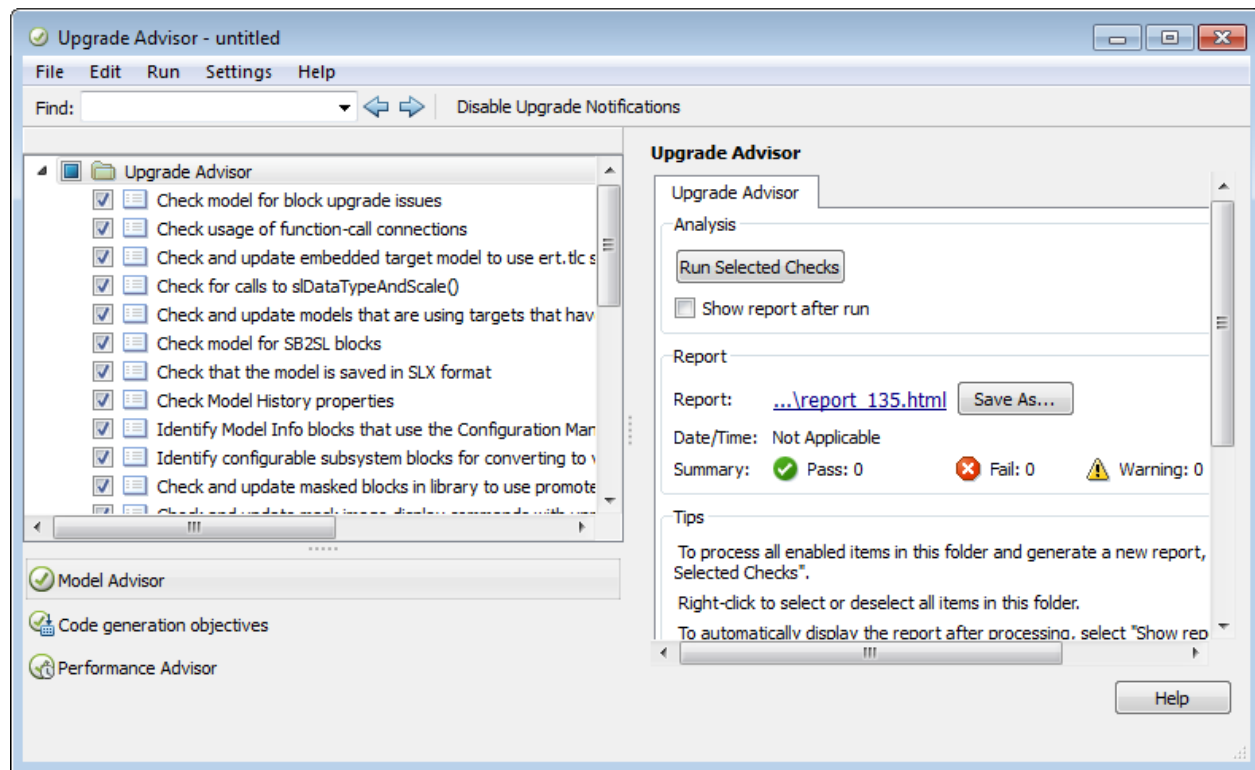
Upgrade Advisor - untitled

File Edit Run Settings Help

Find: Disable Upgrade Notifications

Upgrade Advisor
Check model for block upgrade issues
Check usage of function-call connections
Check and update embedded target model to use ert.tlc s
Check for calls to slDataTypeAndScale()
Check and update models that are using targets that hav
Check model for SB2SL blocks
Check that the model is saved in SLX format
Check Model History properties
Identify Model Info blocks that use the Configuration Man
Identify configurable subsystem blocks for converting to v
Check and update masked blocks in library to use promote
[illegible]

Model Advisor
Code generation objectives
Performance Advisor

Upgrade Advisor

Upgrade Advisor

Analysis

Run Selected Checks

Show report after run

Report

Report: ...\report_135.html Save As...

Date/Time: Not Applicable

Summary: Pass: 0 Fail: 0 Warning: 0

Tips

To process all enabled items in this folder and generate a new report, Selected Checks".

Right-click to select or deselect all items in this folder.

To automatically display the report after processing, select "Show rep

Help